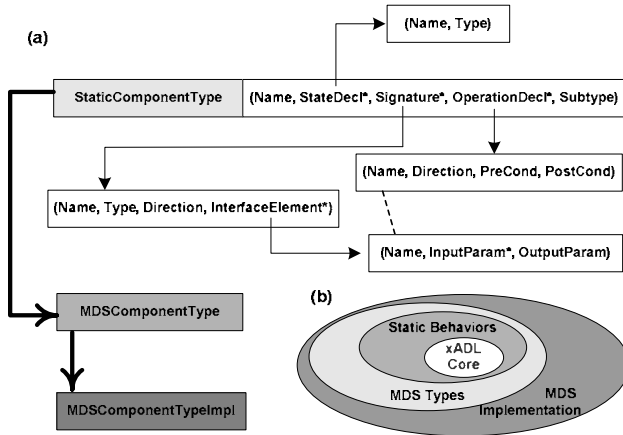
(a)

(Name, Type)

StaticComponentType

(Name, StateDecl*, Signature*, OperationDecl*, Subtype)

(Name, Direction, PreCond, PostCond)

(Name, Type, Direction, InterfaceElement*)

(Name, InputParam*, OutputParam)

MDSComponentType

MDSComponentTypeImpl

(b)

Static Behaviors

xADL Core

MDS Types

MDS Implementation